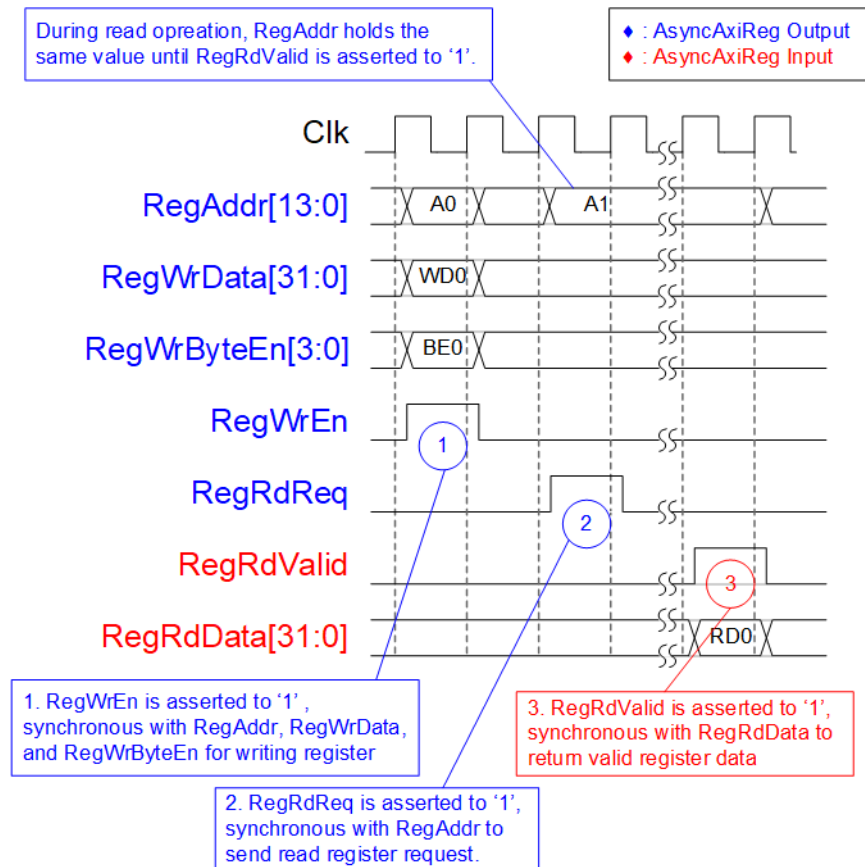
During read opreation, RegAddr holds the same value until RegRdValid is asserted to '1'.

♦ : AsyncAxiReg Output
♦ : AsyncAxiReg Input

Clk

RegAddr[13:0]
A0
A1

RegWrData[31:0]
WD0

RegWrByteEn[3:0]
BE0

RegWrEn
1

RegRdReq
2

RegRdValid
3

RegRdData[31:0]
RD0

1. RegWrEn is asserted to '1', synchronous with RegAddr, RegWrData, and RegWrByteEn for writing register

3. RegRdValid is asserted to '1', synchronous with RegRdData to retum valid register data

2. RegRdReq is asserted to '1', synchronous with RegAddr to send read register request.